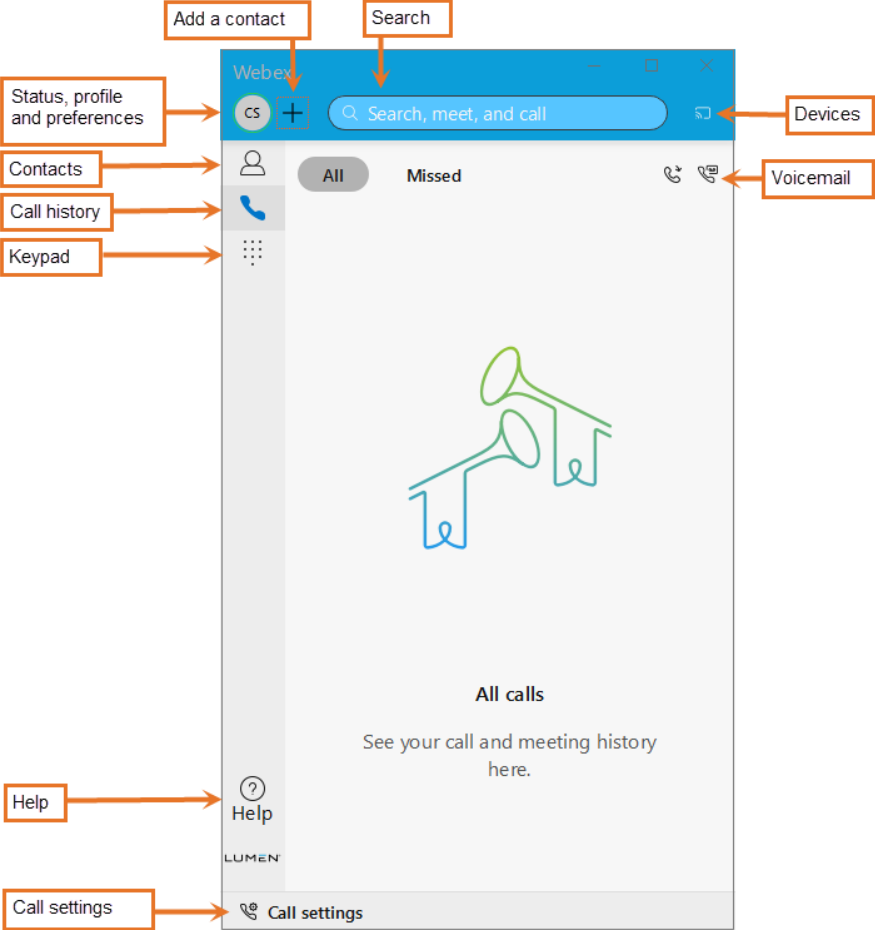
Add a contact

Search

Webex

Status, profile and preferences

CS

Search, meet, and call

Devices

Contacts

All

Missed

Voicemail

Call history

Keypad

All calls

See your call and meeting history here.

Help

Help

LUMEN

Call settings

Call settings